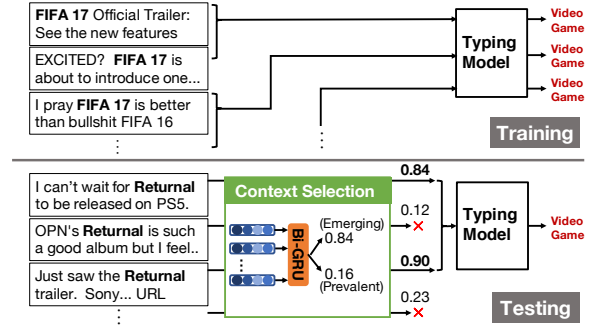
FIFA 17 Official Trailer: See the new features

EXCITED? FIFA 17 is about to introduce one...

I pray FIFA 17 is better than bullshit FIFA 16

⋮

⋮

Typing Model

Video Game

Video Game

Video Game

Training

I can't wait for Returnal to be released on PS5.

OPN's Returnal is such a good album but I feel..

Just saw the Returnal trailer. Sony... URL

⋮

Context Selection

Bi-GRU

(Emerging) 0.84

0.16 (Prevalent)

⋮

0.84

0.12 ×

0.90

0.23 ×

Typing Model

Video Game

Testing